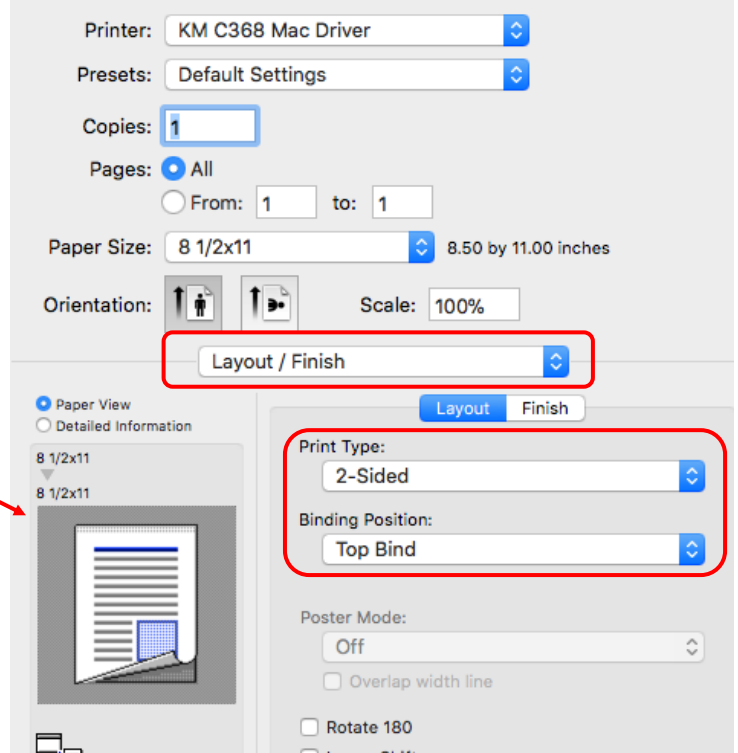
Printer: KM C368 Mac Driver

Presets: Default Settings

Copies: 1

Pages: All

From: 1 to: 1

Paper Size: 8 1/2x11 8.50 by 11.00 inches

Orientation:

Scale: 100%

Layout / Finish

Paper View

Detailed Information

8 1/2x11

8 1/2x11

Layout Finish

Print Type:

2-Sided

Binding Position:

Top Bind

Poster Mode:

Off

Overlap width line

Rotate 180

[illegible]